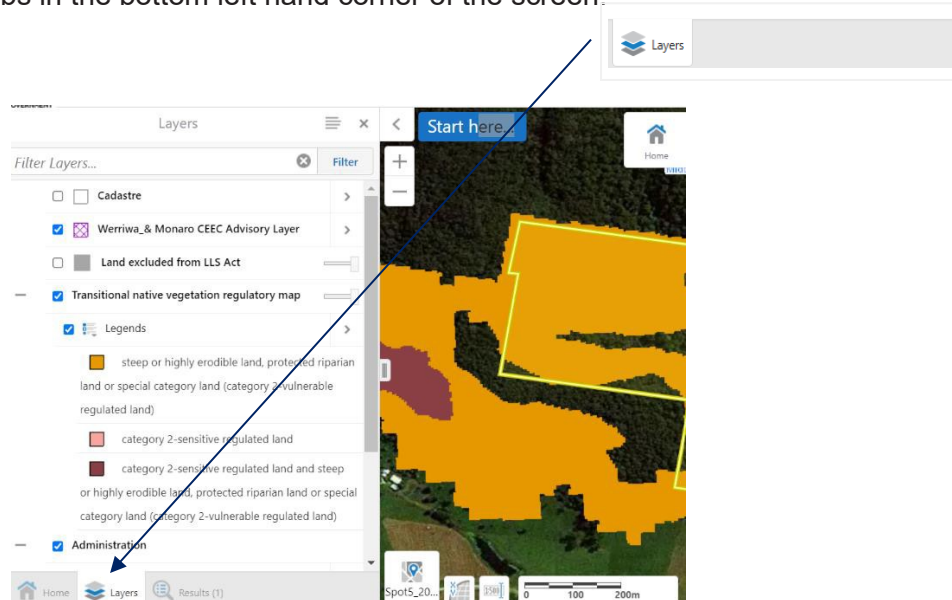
bs in the bottom left hand corner of the screen.

Layers

Layers

Filter Layers...

Filter

Cadastre

Werriwa_& Monaro CEEC Advisory Layer

Land excluded from LLS Act

Transitional native vegetation regulatory map

Legends

steep or highly erodible land, protected riparian land or special category land (category 2-vulnerable regulated land)

category 2-sensitive regulated land

category 2-sensitive regulated land and steep or highly erodible land, protected riparian land or special category land (category 2-vulnerable regulated land)

Administration

Home

Layers

Results (1)

Start here...

Home

Spot5_20...

0

100

200m